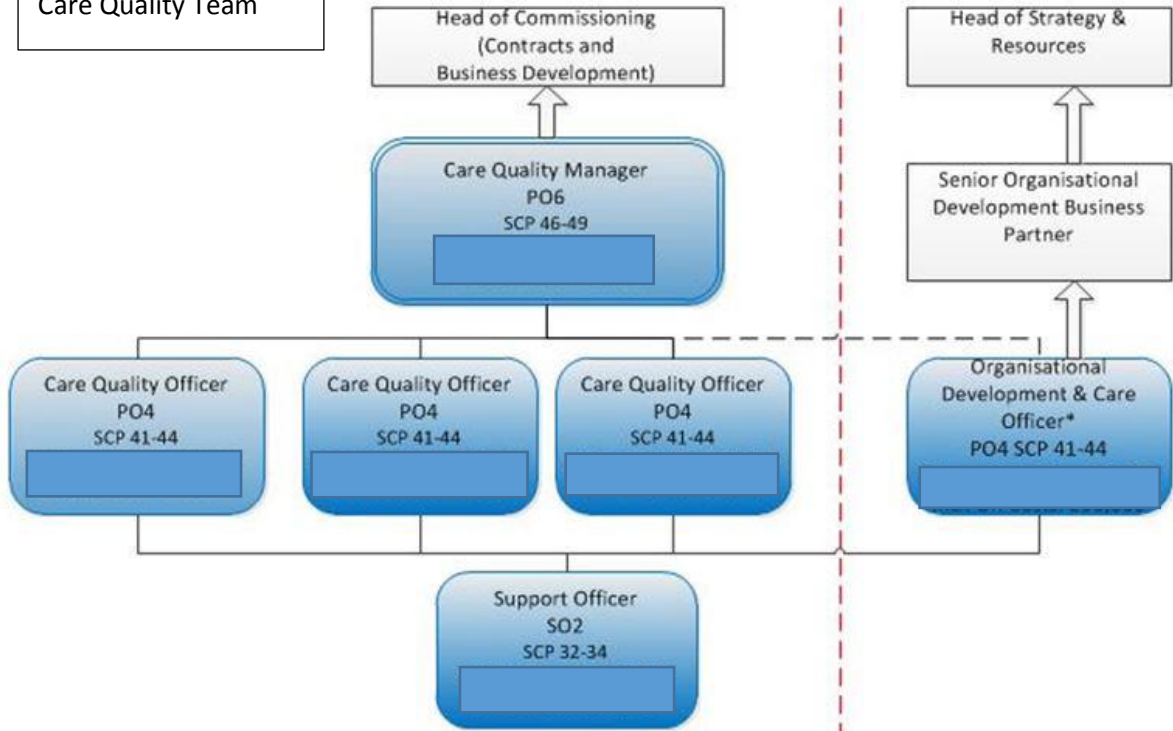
Care Quality Team

Head of Commissioning (Contracts and Business Development)

Head of Strategy & Resources

Care Quality Manager
PO6
SCP 46-49

Senior Organisational Development Business Partner

Care Quality Officer
PO4
SCP 41-44

Care Quality Officer
PO4
SCP 41-44

Care Quality Officer
PO4
SCP 41-44

Organisational Development & Care Officer*
PO4 SCP 41-44

Support Officer
SO2
SCP 32-34